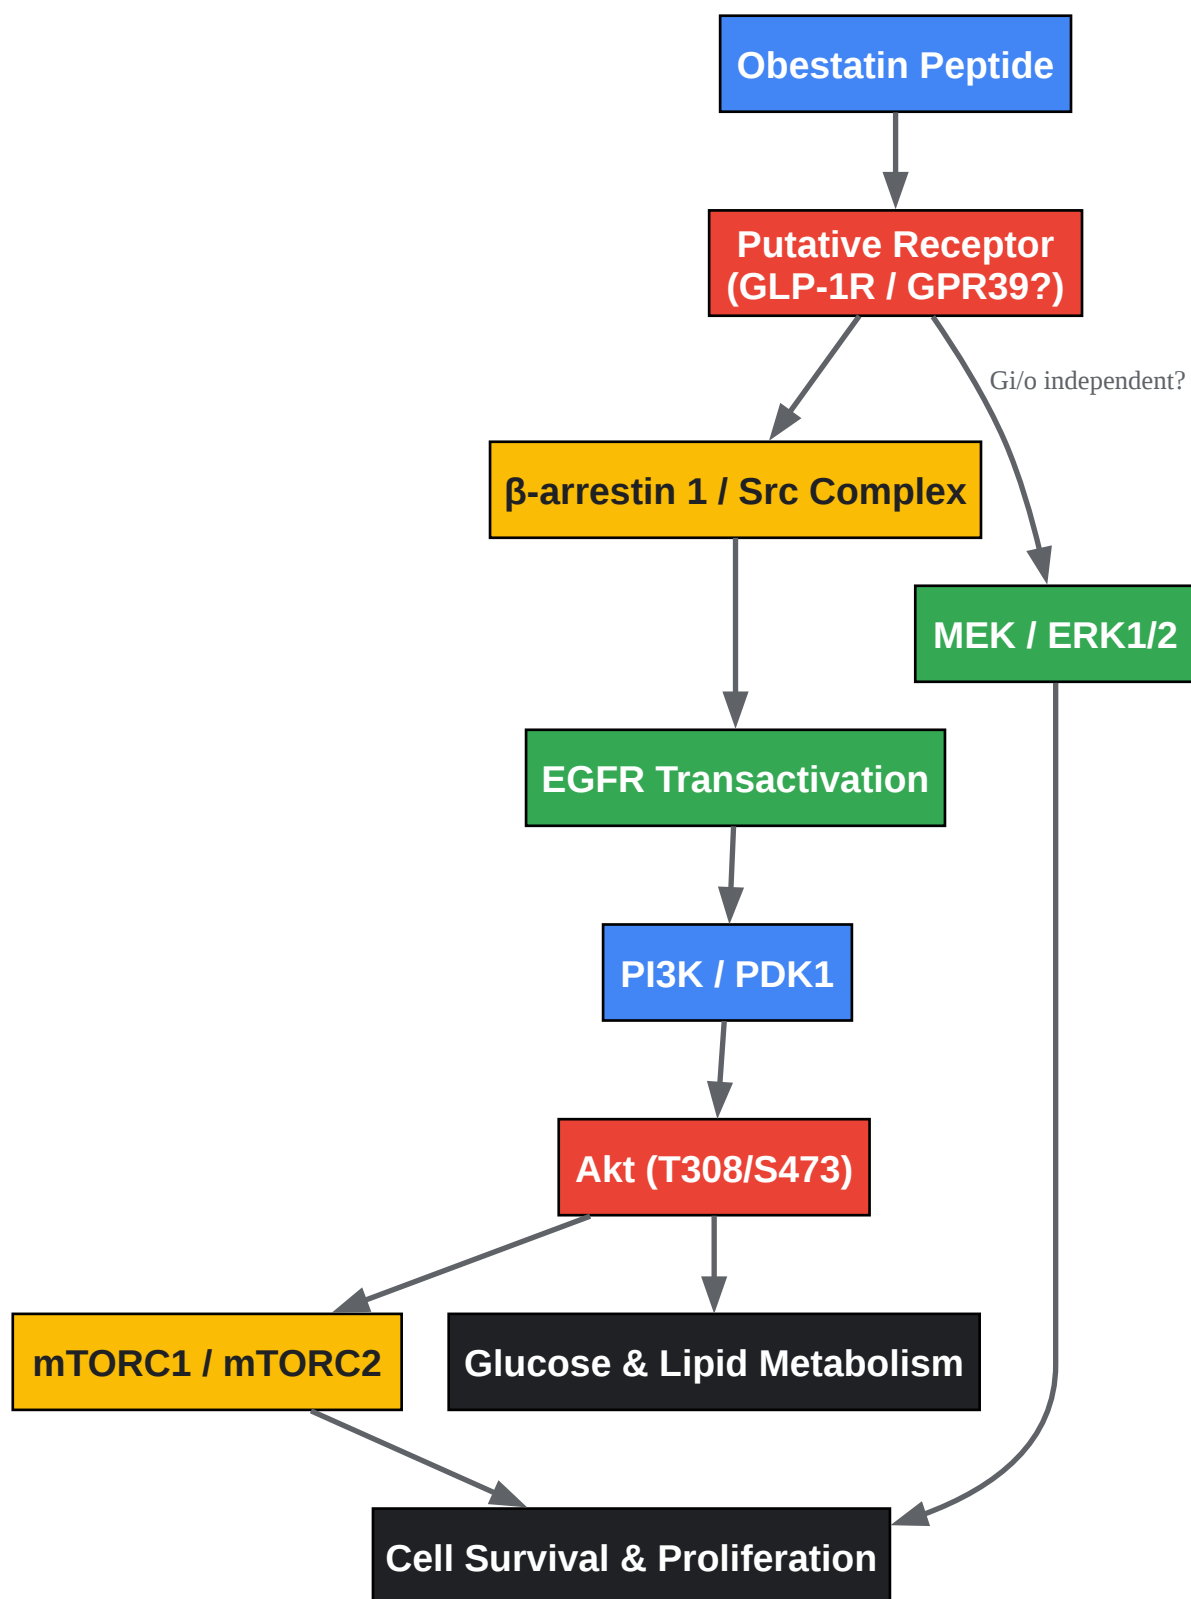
Obestatin Peptide

Putative Receptor (GLP-1R / GPR39?)

Gi/o independent?

β-arrestin 1 / Src Complex

MEK / ERK1/2

EGFR Transactivation

PI3K / PDK1

Akt (T308/S473)

mTORC1 / mTORC2

Glucose & Lipid Metabolism

Cell Survival & Proliferation